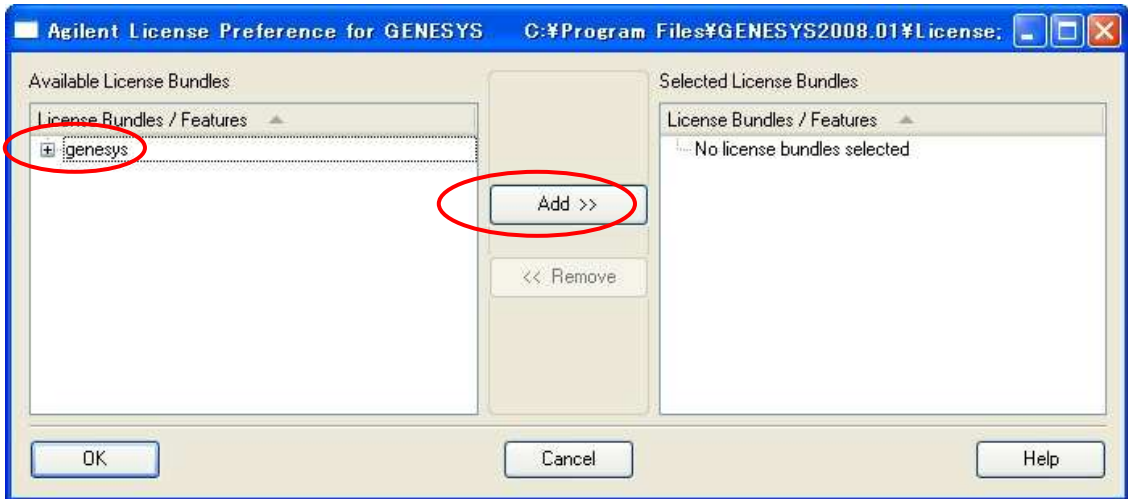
Agilent License Preference for GENESYS C:¥Program Files¥GENESYS2008.01¥License;

Available License Bundles

License Bundles / Features

genesys

Add >>

<< Remove

Selected License Bundles

License Bundles / Features

No license bundles selected

OK

Cancel

Help